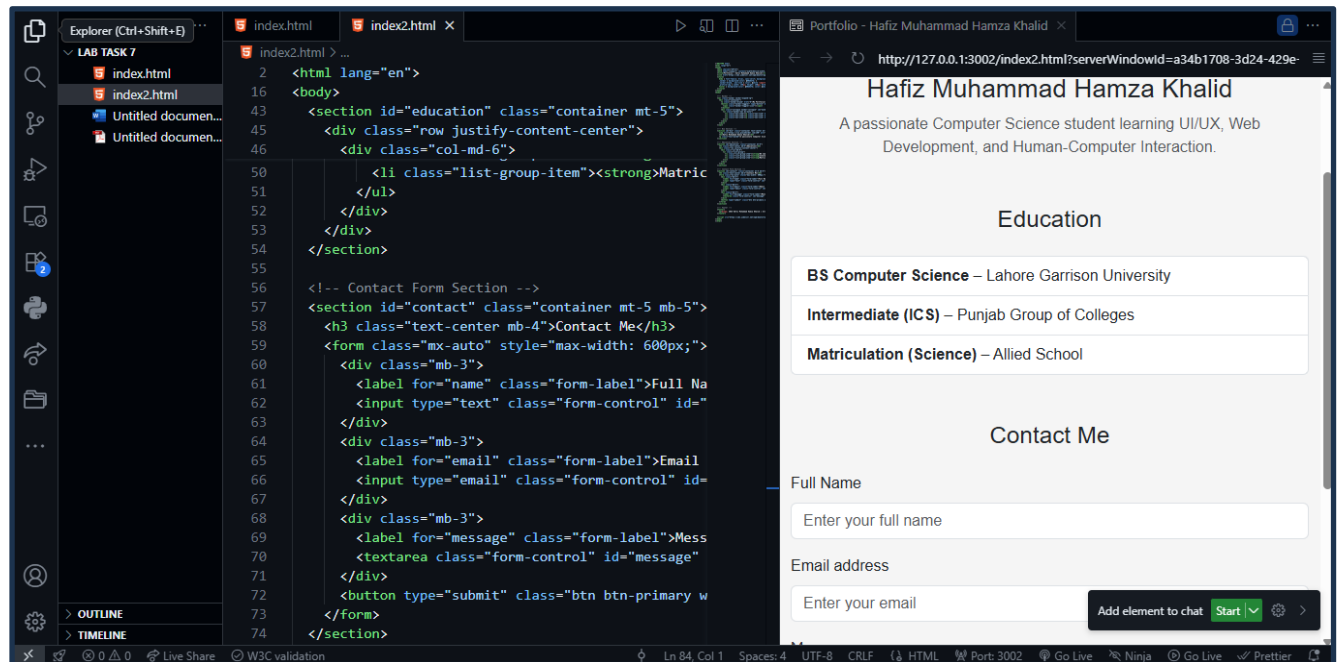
Explorer (Ctrl+Shift+E)

LAB TASK 7
index.html
index2.html
Untitled documen...
Untitled documen...

index.html
index2.html
index2.html > ...

2 <html lang="en">
16 <body>
43 <section id="education" class="container mt-5">
45 <div class="row justify-content-center">
46 <div class="col-md-6">
50 <li class="list-group-item"><strong>Matric
51 </ul>
52 </div>
53 </div>
54 </section>
55
56 <!-- Contact Form Section -->
57 <section id="contact" class="container mt-5 mb-5">
58 <h3 class="text-center mb-4">Contact Me</h3>
59 <form class="mx-auto" style="max-width: 600px;">
60 <div class="mb-3">
61 <label for="name" class="form-label">Full Na
62 <input type="text" class="form-control" id="
63 </div>
64 <div class="mb-3">
65 <label for="email" class="form-label">Email
66 <input type="email" class="form-control" id=
67 </div>
68 <div class="mb-3">
69 <label for="message" class="form-label">Mess
70 <textarea class="form-control" id="message"
71 </div>
72 <button type="submit" class="btn btn-primary w
73 </form>
74 </section>

OUTLINE
TIMELINE

Portfolio - Hafiz Muhammad Hamza Khalid
http://127.0.0.1:3002/index2.html?serverWindowId=a34b1708-3d24-429e-

Hafiz Muhammad Hamza Khalid
A passionate Computer Science student learning UI/UX, Web Development, and Human-Computer Interaction.

Education

**BS Computer Science** – Lahore Garrison University
**Intermediate (ICS)** – Punjab Group of Colleges
**Matriculation (Science)** – Allied School

Contact Me

Full Name
Enter your full name
Email address
Enter your email

Add element to chat Start

0 0 Live Share W3C validation Ln 84, Col 1 Spaces: 4 UTF-8 CRLF HTML Port: 3002 Go Live Ninja Go Live Prettier